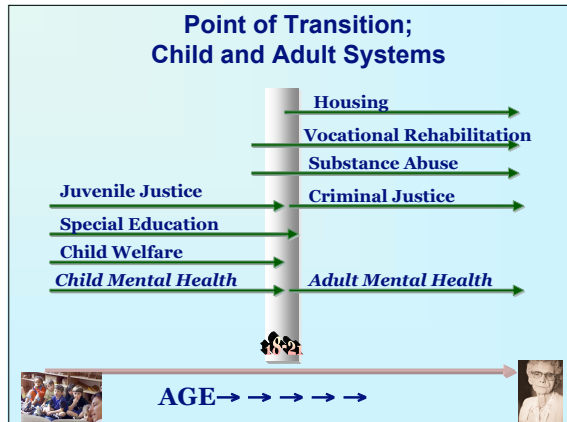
Point of Transition;
Child and Adult Systems

Housing
Vocational Rehabilitation
Substance Abuse
Juvenile Justice
Criminal Justice
Special Education
Child Welfare
Child Mental Health
Adult Mental Health

AGE→ → → → →